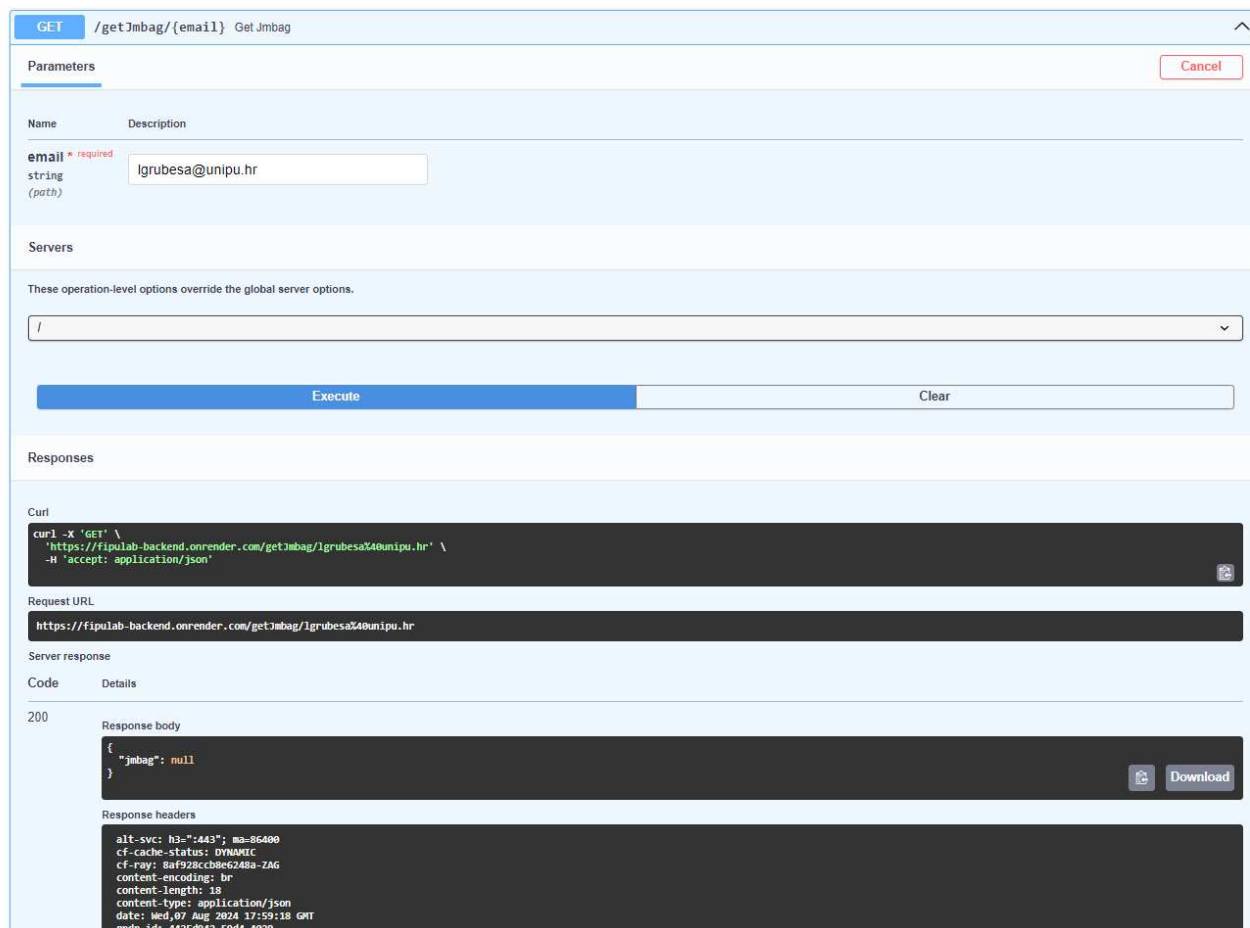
GET /getJmbag/{email} Get Jmbag

Parameters

Cancel

Name Description

email * required
string
(path)

lgrubesa@unipu.hr

Servers

These operation-level options override the global server options.

/

Execute

Clear

Responses

Curl

curl -X 'GET' \
'https://fipulab-backend.onrender.com/getJmbag/lgrubesa%40unipu.hr' \
-H 'accept: application/json'

Request URL

https://fipulab-backend.onrender.com/getJmbag/lgrubesa%40unipu.hr

Server response

Code Details

200

Response body

{
"jmbag": null
}

Download

Response headers

alt-svc: h3=":443"; ma=86400
cf-cache-status: DYNAMIC
cf-ray: 8af928ccb8e6248a-ZAG
content-encoding: br
content-length: 18
content-type: application/json
date: Wed,07 Aug 2024 17:59:18 GMT
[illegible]